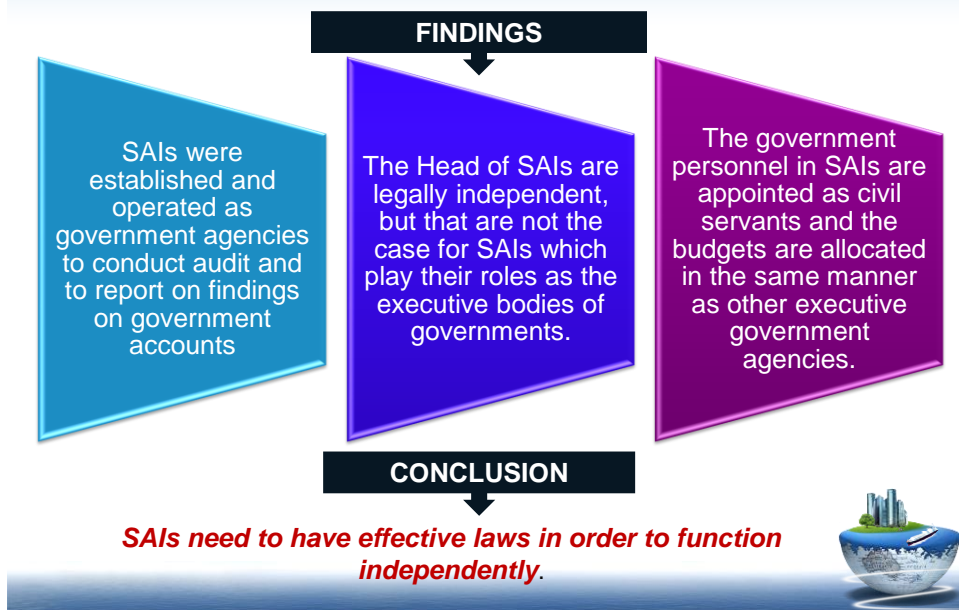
FINDINGS

SAIs were established and operated as government agencies to conduct audit and to report on findings on government accounts

The Head of SAIs are legally independent, but that are not the case for SAIs which play their roles as the executive bodies of governments.

The government personnel in SAIs are appointed as civil servants and the budgets are allocated in the same manner as other executive government agencies.

CONCLUSION

SAIs need to have effective laws in order to function independently.